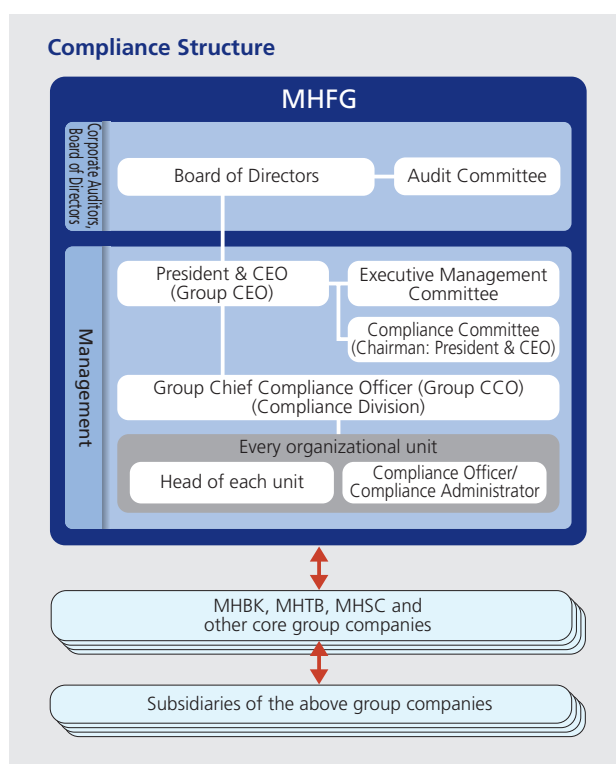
Compliance Structure

MHFG

Corporate Auditors, Board of Directors

Board of Directors

Audit Committee

Management

President & CEO (Group CEO)

Executive Management Committee

Compliance Committee (Chairman: President & CEO)

Group Chief Compliance Officer (Group CCO) (Compliance Division)

Every organizational unit

Head of each unit

Compliance Officer/ Compliance Administrator

MHBK, MHTB, MHSC and other core group companies

Subsidiaries of the above group companies